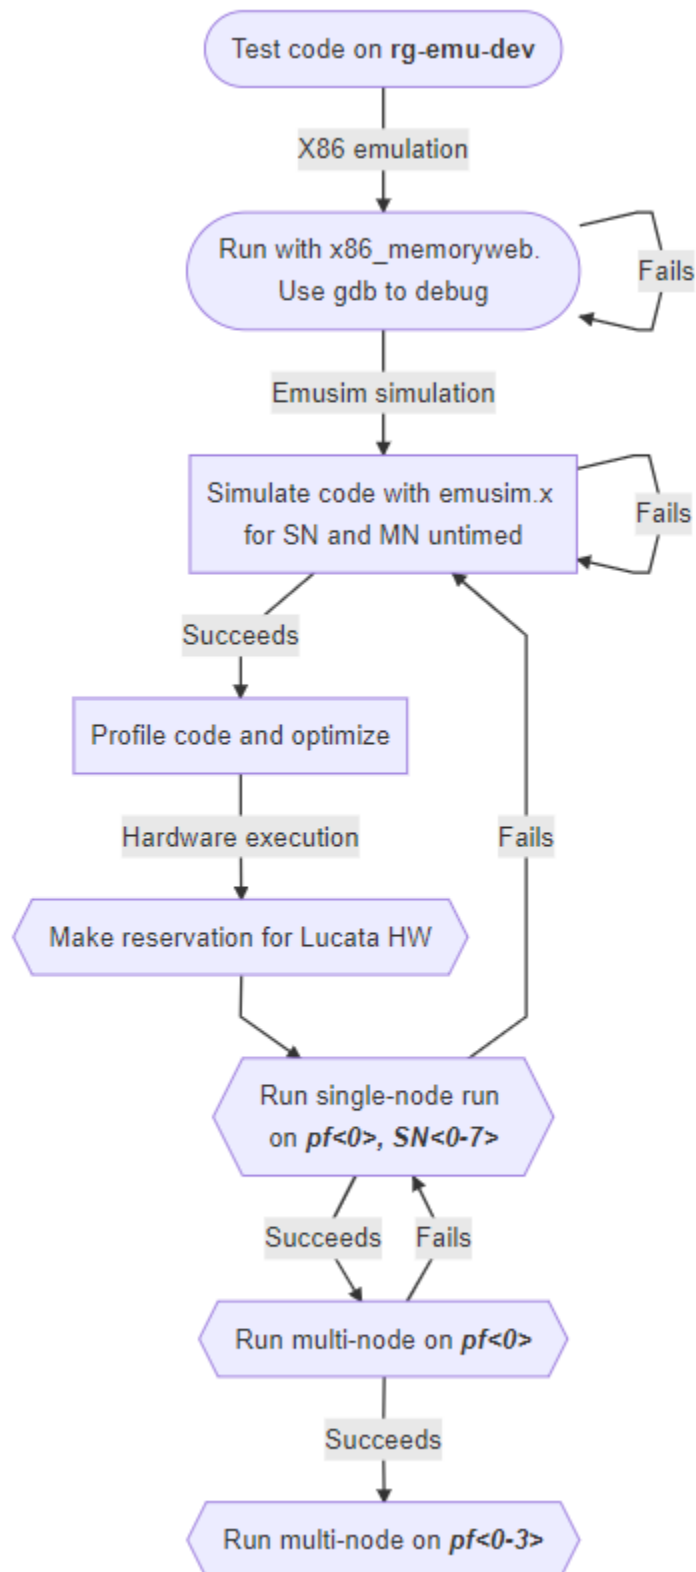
Test code on rg-emu-dev

X86 emulation

Run with x86_memoryweb. Use gdb to debug

Fails

Emusim simulation

Simulate code with emusim.x for SN and MN untimed

Fails

Succeeds

Profile code and optimize

Hardware execution

Fails

Make reservation for Lucata HW

Run single-node run on pf<0>, SN<0-7>

Succeeds

Fails

Run multi-node on pf<0>

Succeeds

Run multi-node on pf<0-3>